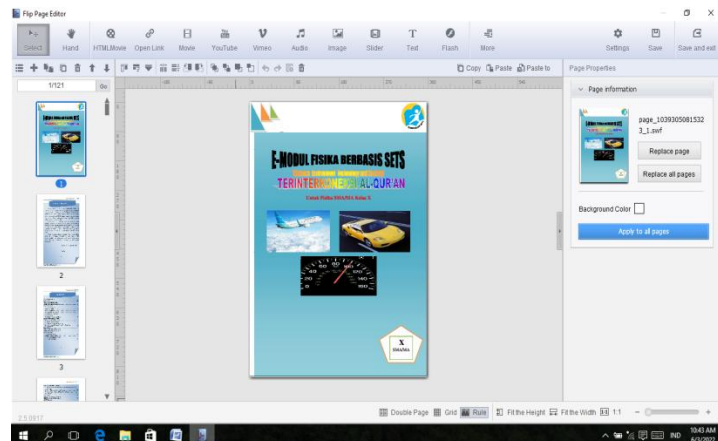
Flip Page Editor

Select Hand HTMLMovie Open Link Movie YouTube Vimeo Audio Image Slider Text Flash More

Settings Save Save and exit

1/121 Go

Copy Paste Paste to

Page Properties

Page information

page_1039305081532 3_1.swf

Replace page

Replace all pages

Background Color

Apply to all pages

E-MODUL FISIKA BERBASIS SETS

TERINTERKONEKSI AL-QUR'AN

X

2

3

Double Page Grid Rule Fit the Height Fit the Width 1:1

10:43 AM

IND